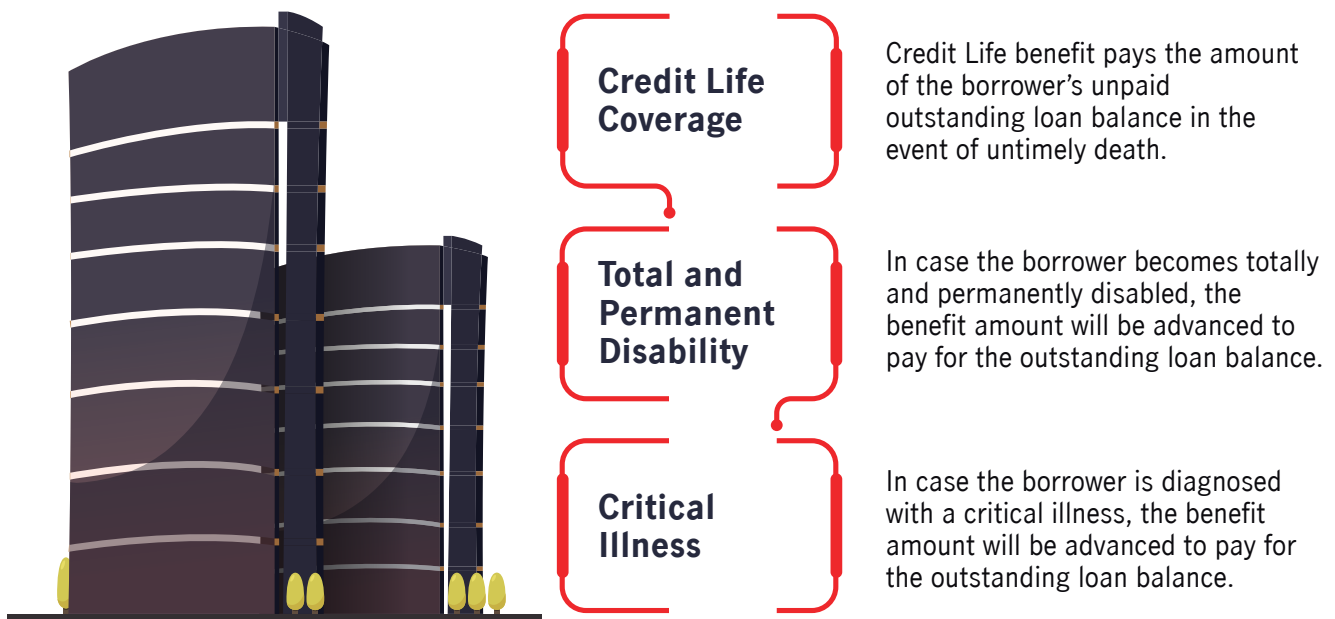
Credit Life Coverage

Credit Life benefit pays the amount of the borrower's unpaid outstanding loan balance in the event of untimely death.

Total and Permanent Disability

In case the borrower becomes totally and permanently disabled, the benefit amount will be advanced to pay for the outstanding loan balance.

Critical Illness

In case the borrower is diagnosed with a critical illness, the benefit amount will be advanced to pay for the outstanding loan balance.